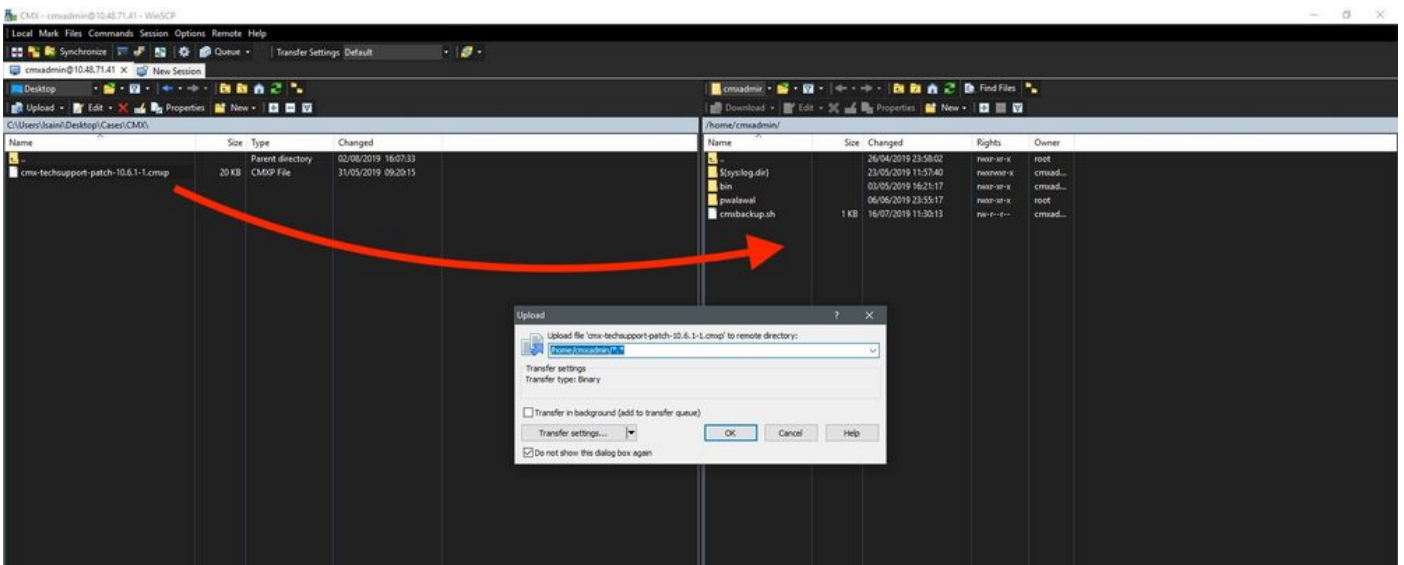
CMX - cmxadmin@10.48.71.41 - WinSCP

Local Mark Files Commands Session Options Remote Help

Synchronize Queue Transfer Settings Default

cmxadmin@10.48.71.41 New Session

Desktop

Upload Edit Properties New

C:\Users\lsaini\Desktop\Cases\CMX\

| Name | Size | Type | Changed |
|---|---|---|---|
| .. | | Parent directory | 02/08/2019 16:07:33 |
| cmx-techsupport-patch-10.6.1-1.cmxp | 20 KB | CMXP File | 31/05/2019 09:20:15 |

cmxadmin Find Files

Download Edit Properties New

/home/cmxadmin/

| Name | Size | Changed | Rights | Owner |
|---|---|---|---|---|
| .. | | 26/04/2019 23:58:02 | rwxr-xr-x | root |
| ${sys:log.dir} | | 23/05/2019 11:57:40 | rwxrwxr-x | cmxad... |
| bin | | 03/05/2019 16:21:17 | rwxr-xr-x | cmxad... |
| pwalawal | | 06/06/2019 23:55:17 | rwxr-xr-x | root |
| cmxbackup.sh | 1 KB | 16/07/2019 11:30:13 | rw-r--r-- | cmxad... |

Upload ? X

Upload file 'cmx-techsupport-patch-10.6.1-1.cmxp' to remote directory:

/home/cmxadmin/*.*

Transfer settings
Transfer type: Binary

Transfer in background (add to transfer queue)

Transfer settings... OK Cancel Help

Do not show this dialog box again